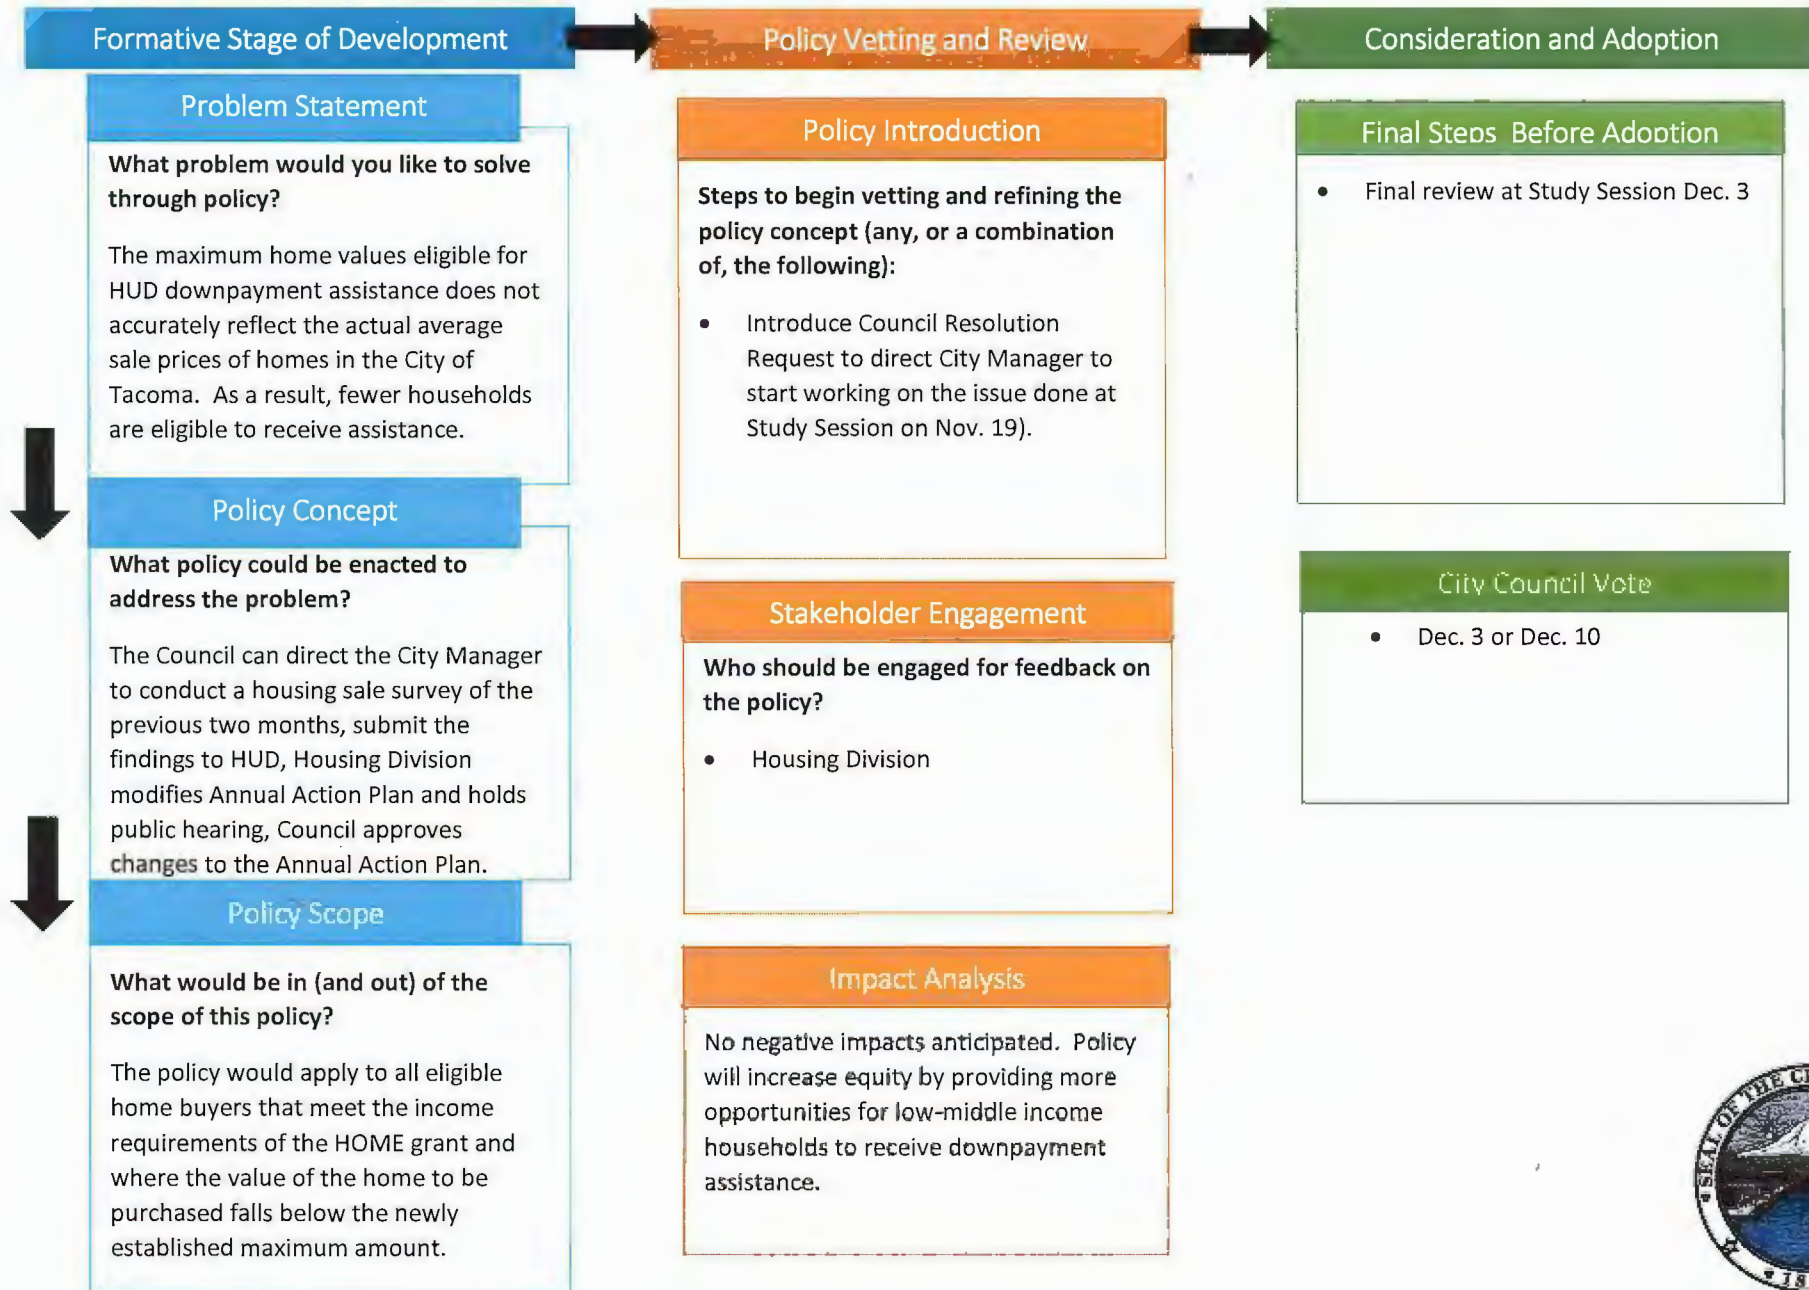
Formative Stage of Development

Problem Statement

What problem would you like to solve through policy?

The maximum home values eligible for HUD downpayment assistance does not accurately reflect the actual average sale prices of homes in the City of Tacoma. As a result, fewer households are eligible to receive assistance.

Policy Concept

What policy could be enacted to address the problem?

The Council can direct the City Manager to conduct a housing sale survey of the previous two months, submit the findings to HUD, Housing Division modifies Annual Action Plan and holds public hearing, Council approves changes to the Annual Action Plan.

Policy Scope

What would be in (and out) of the scope of this policy?

The policy would apply to all eligible home buyers that meet the income requirements of the HOME grant and where the value of the home to be purchased falls below the newly established maximum amount.

Policy Vetting and Review

Policy Introduction

Steps to begin vetting and refining the policy concept (any, or a combination of, the following):

• Introduce Council Resolution Request to direct City Manager to start working on the issue done at Study Session on Nov. 19).

Stakeholder Engagement

Who should be engaged for feedback on the policy?

• Housing Division

Impact Analysis

No negative impacts anticipated. Policy will increase equity by providing more opportunities for low-middle income households to receive downpayment assistance.

Consideration and Adoption

Final Steps Before Adoption

• Final review at Study Session Dec. 3

City Council Vote

• Dec. 3 or Dec. 10

SEAL OF THE CI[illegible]